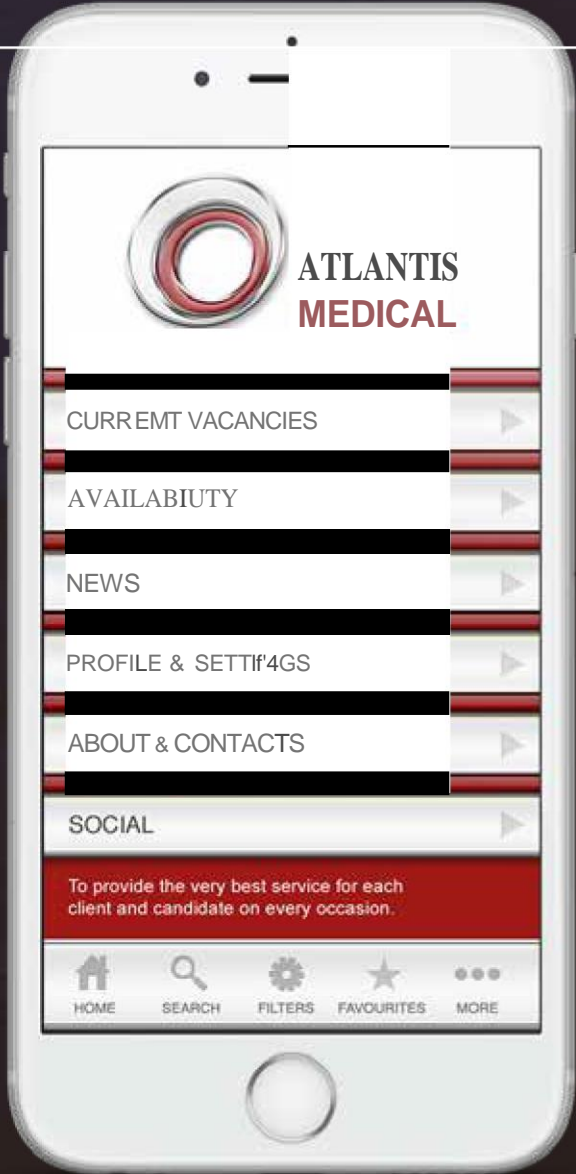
ATLANTIS
MEDICAL

CURREMT VACANCIES

AVAILABIUTY

NEWS

PROFILE & SETTIf'4GS

ABOUT & CONTACTS

SOCIAL

To provide the very best service for each client and candidate on every occasion.

HOME SEARCH FILTERS FAVOURITES MORE